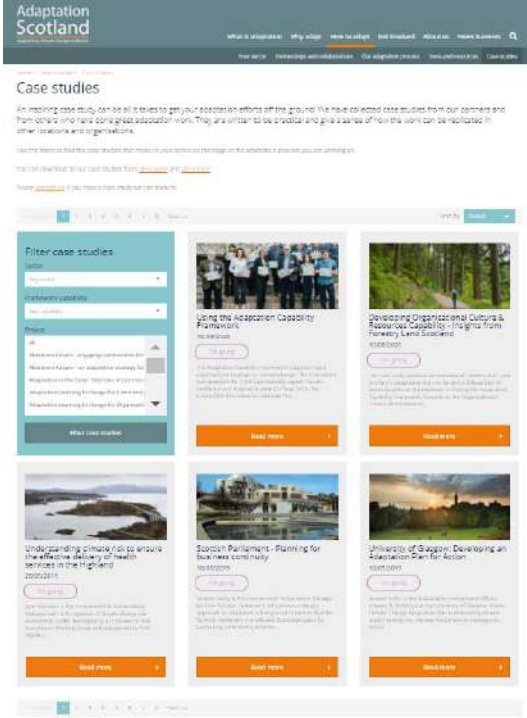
Adaptation Scotland

What is adaptation | Why adapt | How to adapt | Get involved | About us | News & events

Your sector | Partnerships and collaboration | Our adaptation process | Tools and resources | Case studies

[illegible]

Case studies

An inspiring case study can be all it takes to get your adaptation efforts off the ground! We have collected case studies from our partners and from others who have done great adaptation work. They are written to be practical and give a sense of how the work can be replicated in other locations and organisations.

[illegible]

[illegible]

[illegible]

1 2 3 4 5 6 7 8 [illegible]

Sort by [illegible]

Filter case studies

Sector
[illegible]

Framework capability
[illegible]

Project
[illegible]

Filter case studies

Using the Adaptation Capability Framework
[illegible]
On going
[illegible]
Read more

Developing Organisational Culture & Resources Capability - Insights from Forestry Land Scotland
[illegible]
On going
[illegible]
Read more

Understanding climate risk to ensure the effective delivery of health services in the Highland
20/05/2019
On going
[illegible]
Read more

Scottish Parliament - Planning for business continuity
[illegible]
On going
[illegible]
Read more

University of Glasgow: Developing an Adaptation Plan for Action
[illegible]
On going
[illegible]
Read more

1 2 3 4 5 6 7 8 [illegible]